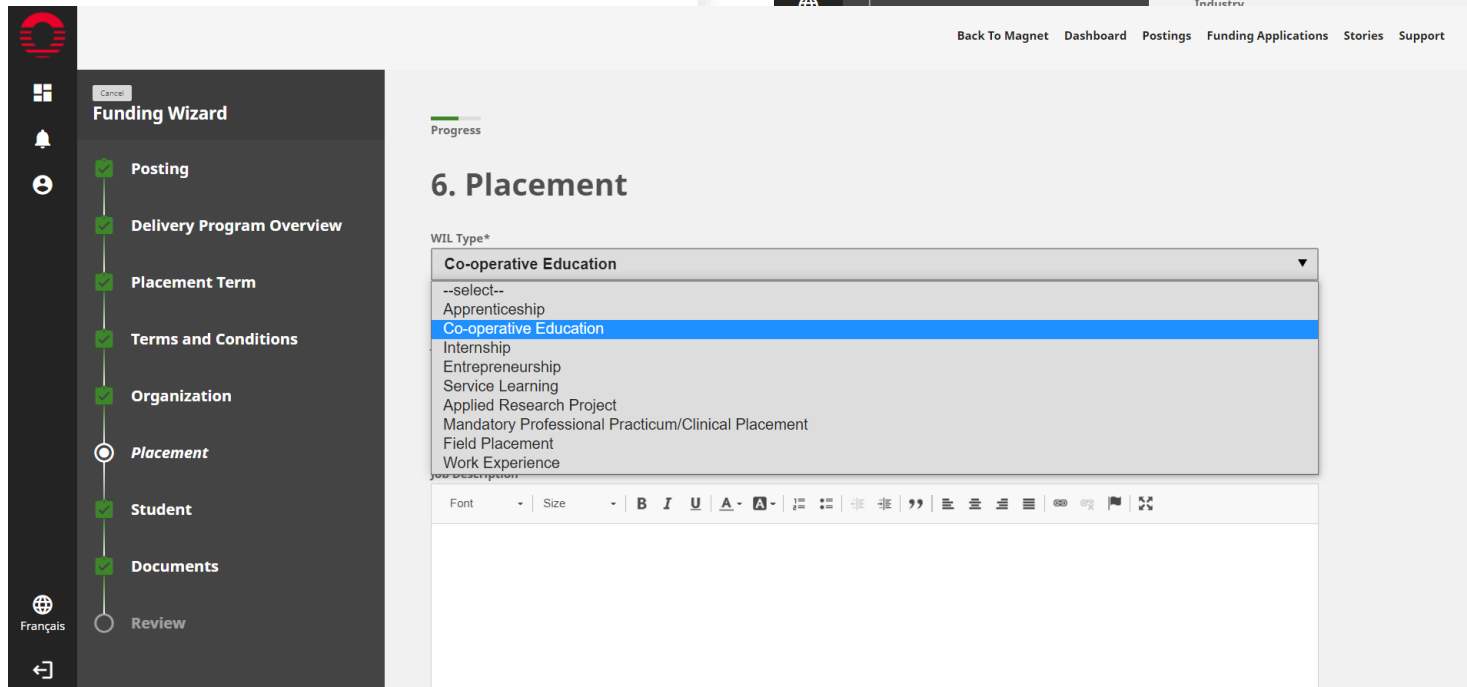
Industry

Back To Magnet Dashboard Postings Funding Applications Stories Support

Cancel
Funding Wizard

Posting
Delivery Program Overview
Placement Term
Terms and Conditions
Organization
Placement
Student
Documents
Review

Français

Progress

6. Placement

WIL Type*

Co-operative Education

--select--
Apprenticeship
Co-operative Education
Internship
Entrepreneurship
Service Learning
Applied Research Project
Mandatory Professional Practicum/Clinical Placement
Field Placement
Work Experience

Job Description

Font Size